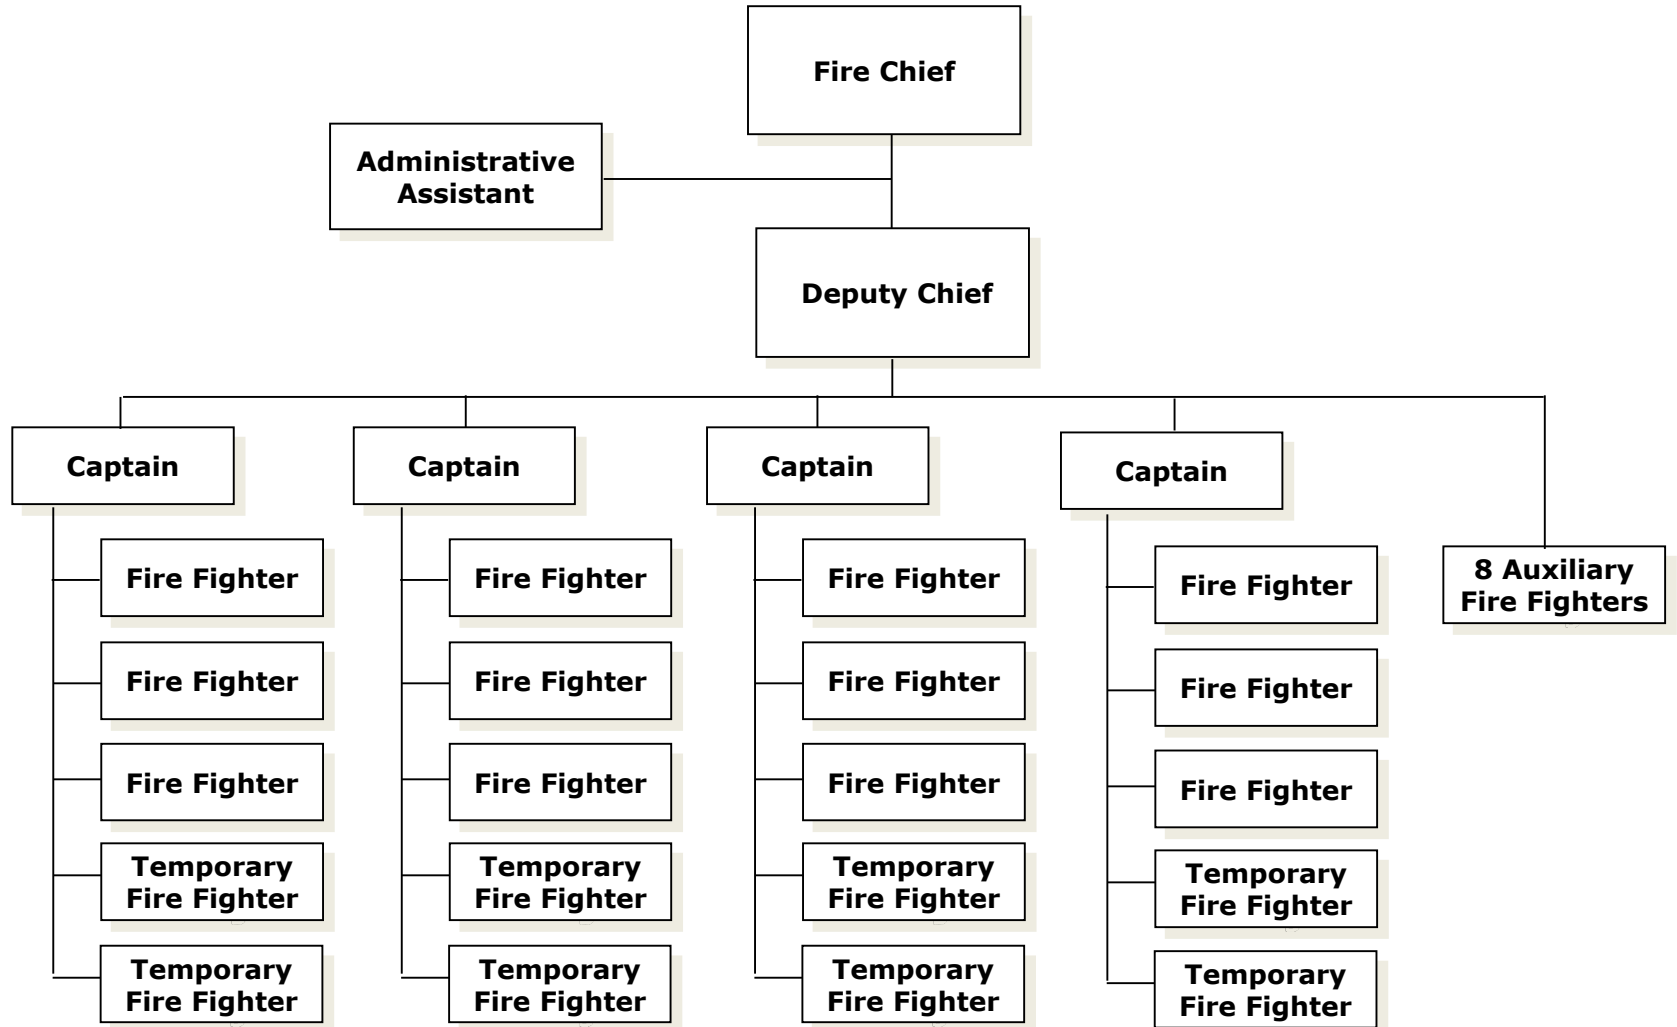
Fire Chief

Administrative Assistant

Deputy Chief

Captain

Fire Fighter

Fire Fighter

Fire Fighter

Temporary Fire Fighter

Temporary Fire Fighter

Captain

Fire Fighter

Fire Fighter

Fire Fighter

Temporary Fire Fighter

Temporary Fire Fighter

Captain

Fire Fighter

Fire Fighter

Fire Fighter

Temporary Fire Fighter

Temporary Fire Fighter

Captain

Fire Fighter

Fire Fighter

Fire Fighter

Temporary Fire Fighter

Temporary Fire Fighter

8 Auxiliary Fire Fighters